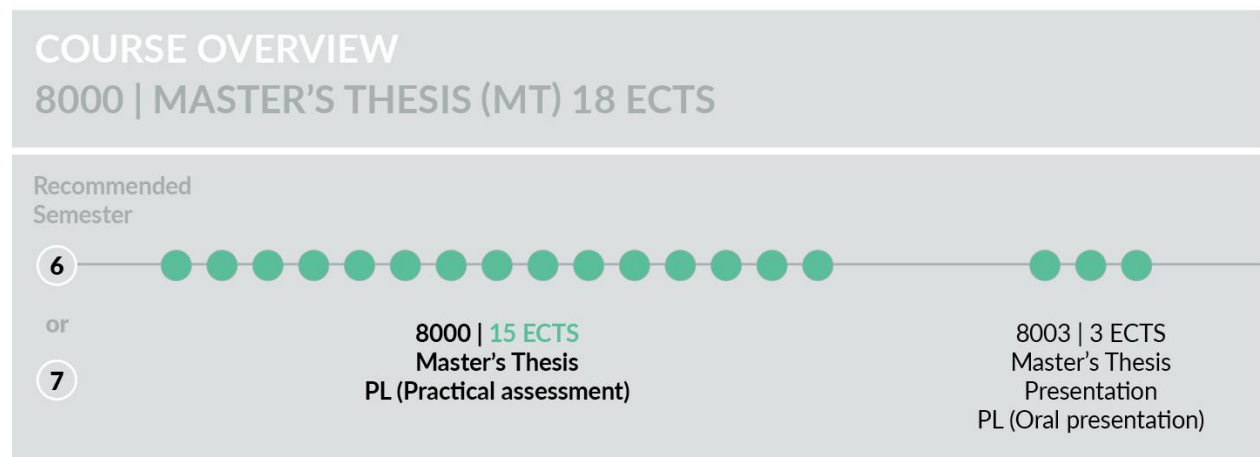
COURSE OVERVIEW
8000 | MASTER'S THESIS (MT) 18 ECTS

Recommended Semester

6

or

7

8000 | 15 ECTS
Master's Thesis
PL (Practical assessment)

8003 | 3 ECTS
Master's Thesis
Presentation
PL (Oral presentation)